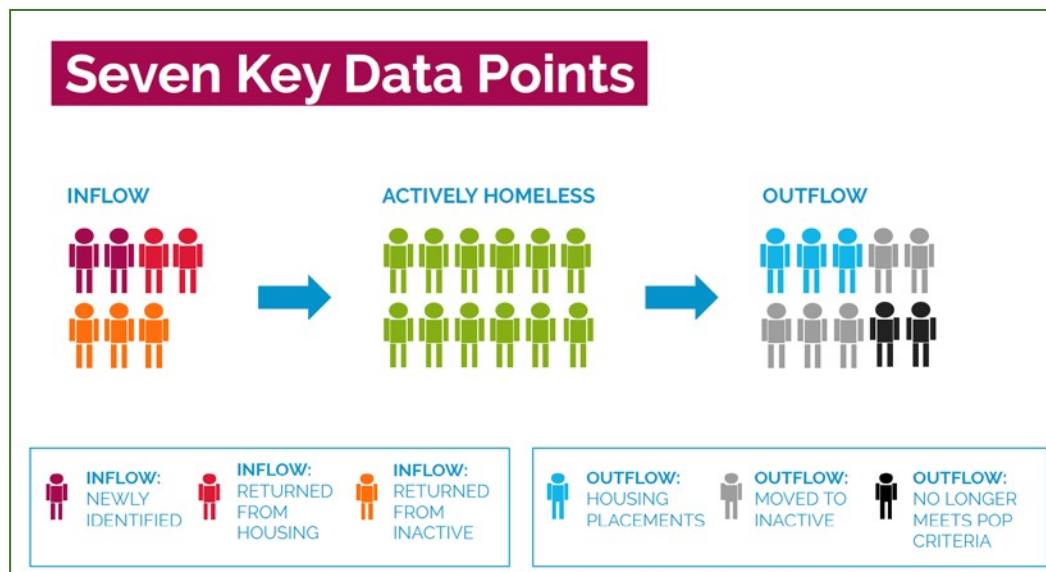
Seven Key Data Points

INFLOW

ACTIVELY HOMELESS

OUTFLOW

INFLOW: NEWLY IDENTIFIED

INFLOW: RETURNED FROM HOUSING

INFLOW: RETURNED FROM INACTIVE

OUTFLOW: HOUSING PLACEMENTS

OUTFLOW: MOVED TO INACTIVE

OUTFLOW: NO LONGER MEETS POP CRITERIA